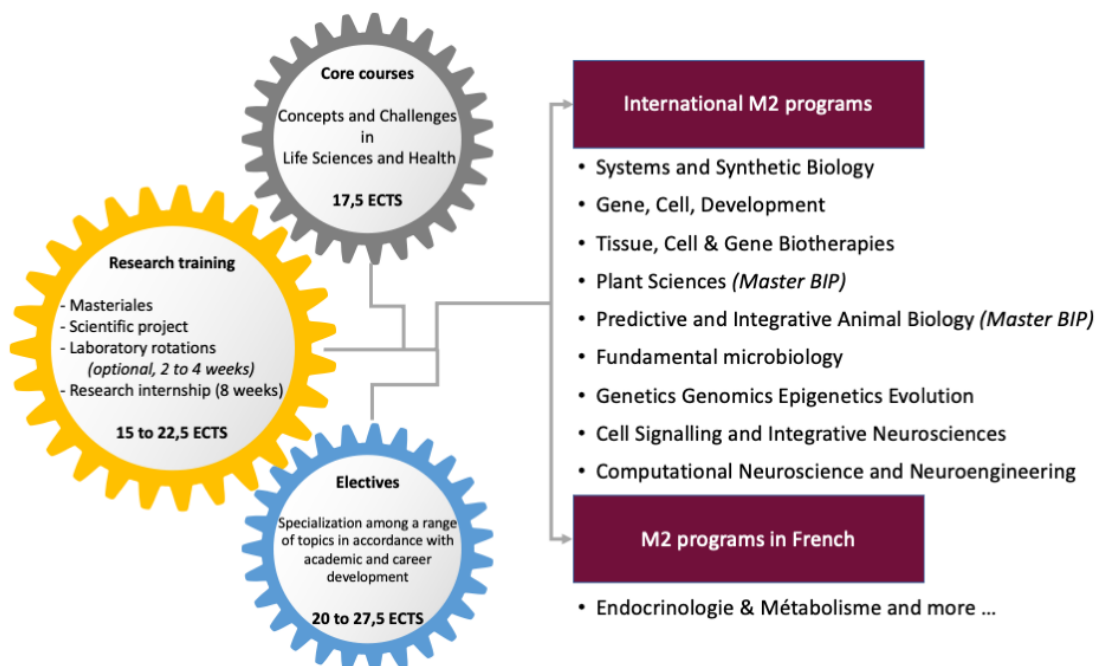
Core courses

Concepts and Challenges in Life Sciences and Health

17,5 ECTS

Research training

- Masteriales
- Scientific project
- Laboratory rotations *(optional, 2 to 4 weeks)*
- Research internship (8 weeks)

15 to 22,5 ECTS

Electives

Specialization among a range of topics in accordance with academic and career development

20 to 27,5 ECTS

International M2 programs

- Systems and Synthetic Biology
- Gene, Cell, Development
- Tissue, Cell & Gene Biotherapies
- Plant Sciences *(Master BIP)*
- Predictive and Integrative Animal Biology *(Master BIP)*
- Fundamental microbiology
- Genetics Genomics Epigenetics Evolution
- Cell Signalling and Integrative Neurosciences
- Computational Neuroscience and Neuroengineering

M2 programs in French

- Endocrinologie & Métabolisme and more ...